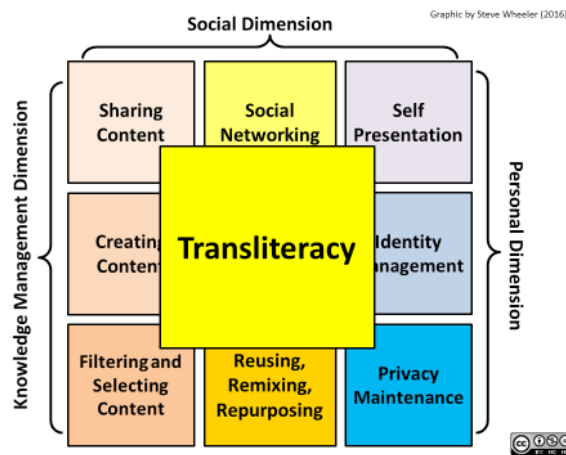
Social Dimension

Graphic by Steve Wheeler (2016)

Knowledge Management Dimension

Personal Dimension

Sharing Content

Social Networking

Self Presentation

Creatin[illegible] Conten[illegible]

Transliteracy

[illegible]dentity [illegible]anagement

Filtering and Selecting Content

Reusing, Remixing, Repurposing

Privacy Maintenance

cc BY NC SA